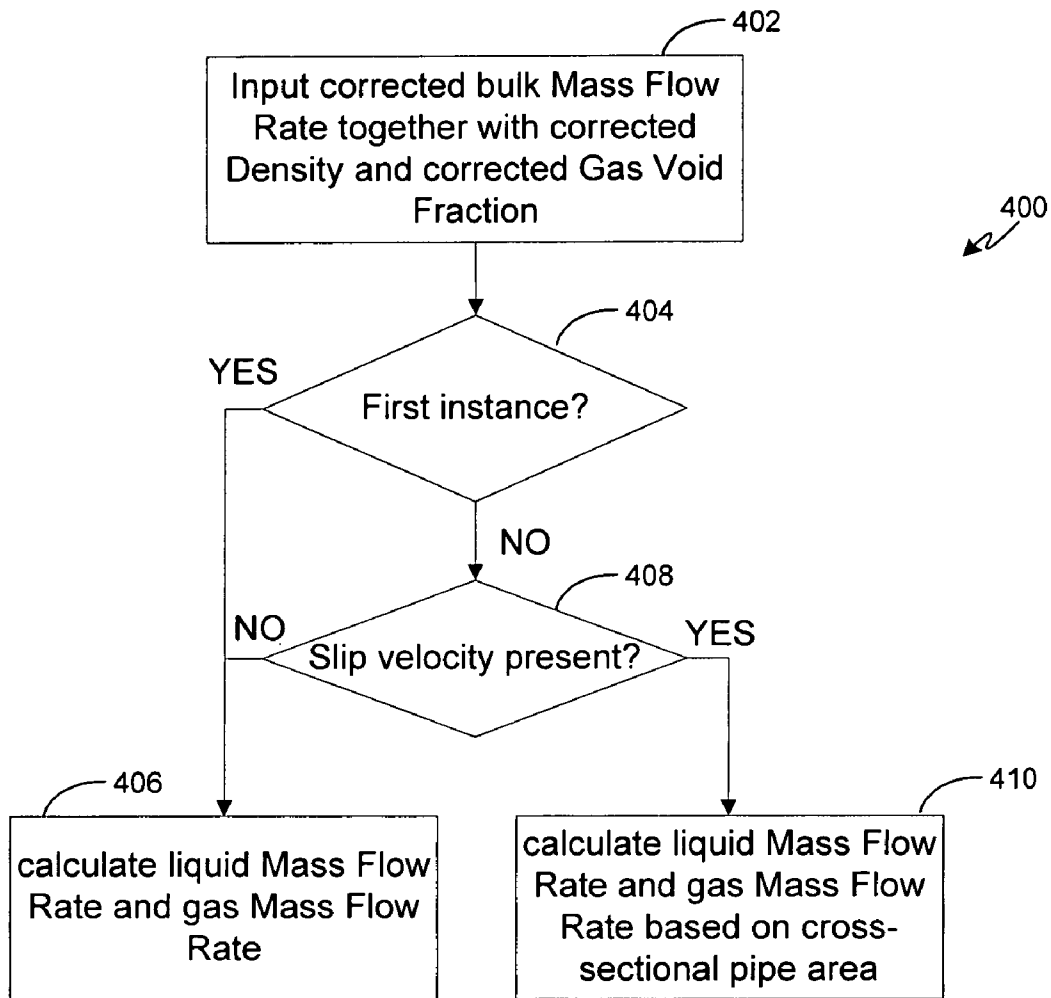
402

Input corrected bulk Mass Flow Rate together with corrected Density and corrected Gas Void Fraction

400

404

YES

First instance?

NO

408

NO

Slip velocity present?

YES

406

410

calculate liquid Mass Flow Rate and gas Mass Flow Rate

calculate liquid Mass Flow Rate and gas Mass Flow Rate based on cross-sectional pipe area